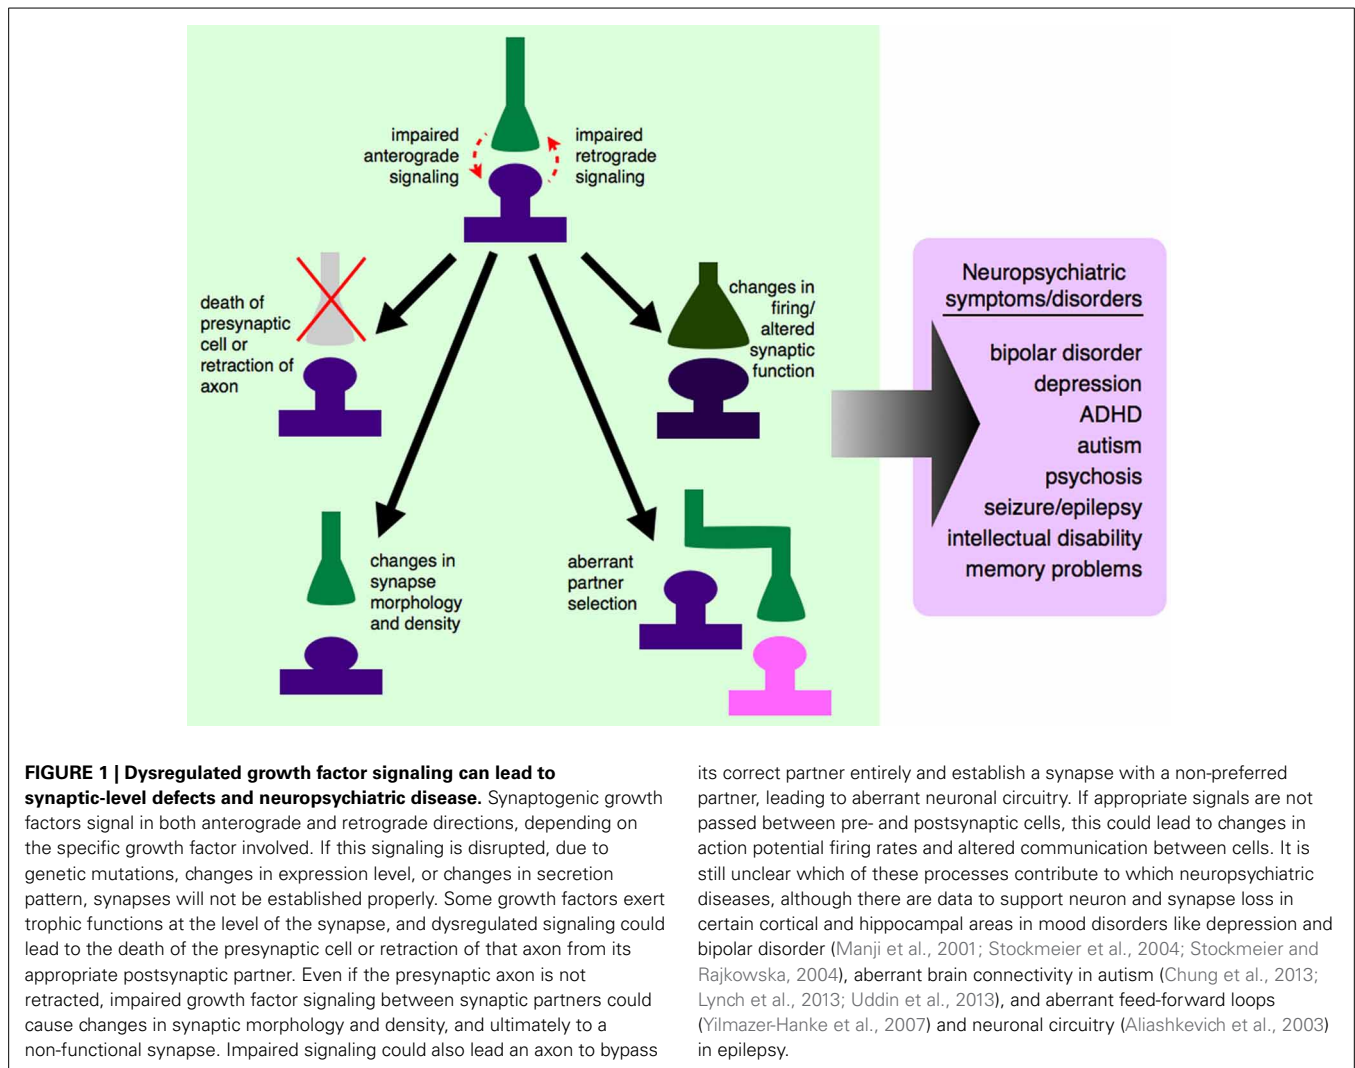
impaired anterograde signaling

impaired retrograde signaling

death of presynaptic cell or retraction of axon

changes in firing/ altered synaptic function

changes in synapse morphology and density

aberrant partner selection

Neuropsychiatric symptoms/disorders

bipolar disorder
depression
ADHD
autism
psychosis
seizure/epilepsy
intellectual disability
memory problems

**FIGURE 1 | Dysregulated growth factor signaling can lead to synaptic-level defects and neuropsychiatric disease.** Synaptogenic growth factors signal in both anterograde and retrograde directions, depending on the specific growth factor involved. If this signaling is disrupted, due to genetic mutations, changes in expression level, or changes in secretion pattern, synapses will not be established properly. Some growth factors exert trophic functions at the level of the synapse, and dysregulated signaling could lead to the death of the presynaptic cell or retraction of that axon from its appropriate postsynaptic partner. Even if the presynaptic axon is not retracted, impaired growth factor signaling between synaptic partners could cause changes in synaptic morphology and density, and ultimately to a non-functional synapse. Impaired signaling could also lead an axon to bypass its correct partner entirely and establish a synapse with a non-preferred partner, leading to aberrant neuronal circuitry. If appropriate signals are not passed between pre- and postsynaptic cells, this could lead to changes in action potential firing rates and altered communication between cells. It is still unclear which of these processes contribute to which neuropsychiatric diseases, although there are data to support neuron and synapse loss in certain cortical and hippocampal areas in mood disorders like depression and bipolar disorder (Manji et al., 2001; Stockmeier et al., 2004; Stockmeier and Rajkowska, 2004), aberrant brain connectivity in autism (Chung et al., 2013; Lynch et al., 2013; Uddin et al., 2013), and aberrant feed-forward loops (Yilmazer-Hanke et al., 2007) and neuronal circuitry (Aliashkevich et al., 2003) in epilepsy.